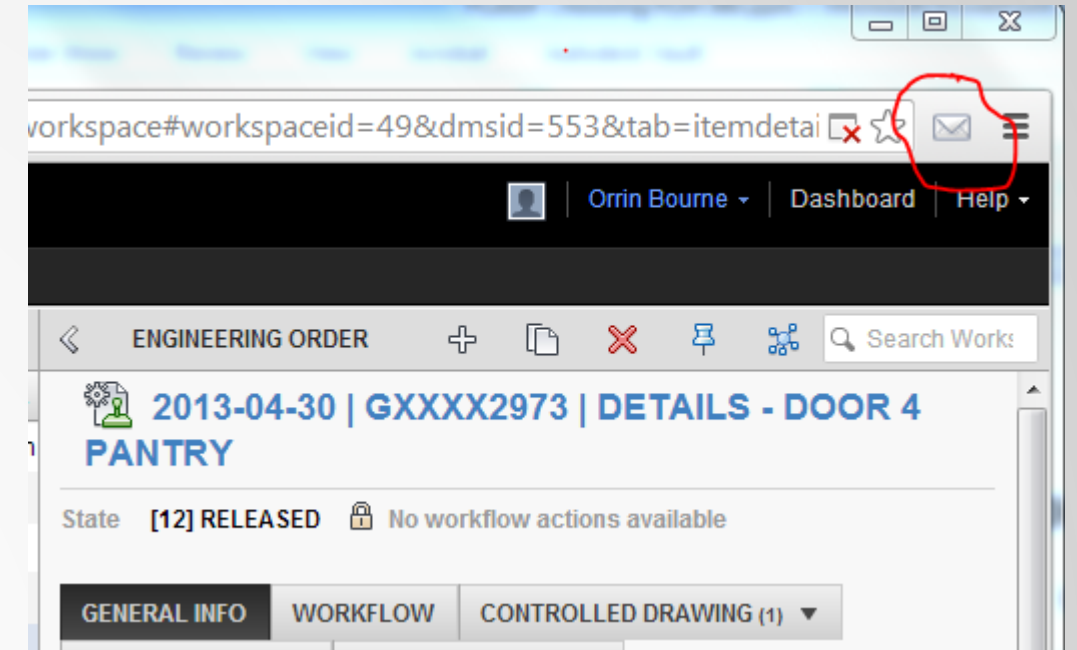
workspace#workspaceid=49&dmsid=553&tab=itemdetai

Orrin Bourne ▾ Dashboard Help ▾

ENGINEERING ORDER

Search Works

2013-04-30 | GXXXX2973 | DETAILS - DOOR 4 PANTRY

State [12] RELEASED No workflow actions available

GENERAL INFO WORKFLOW CONTROLLED DRAWING (1) ▼